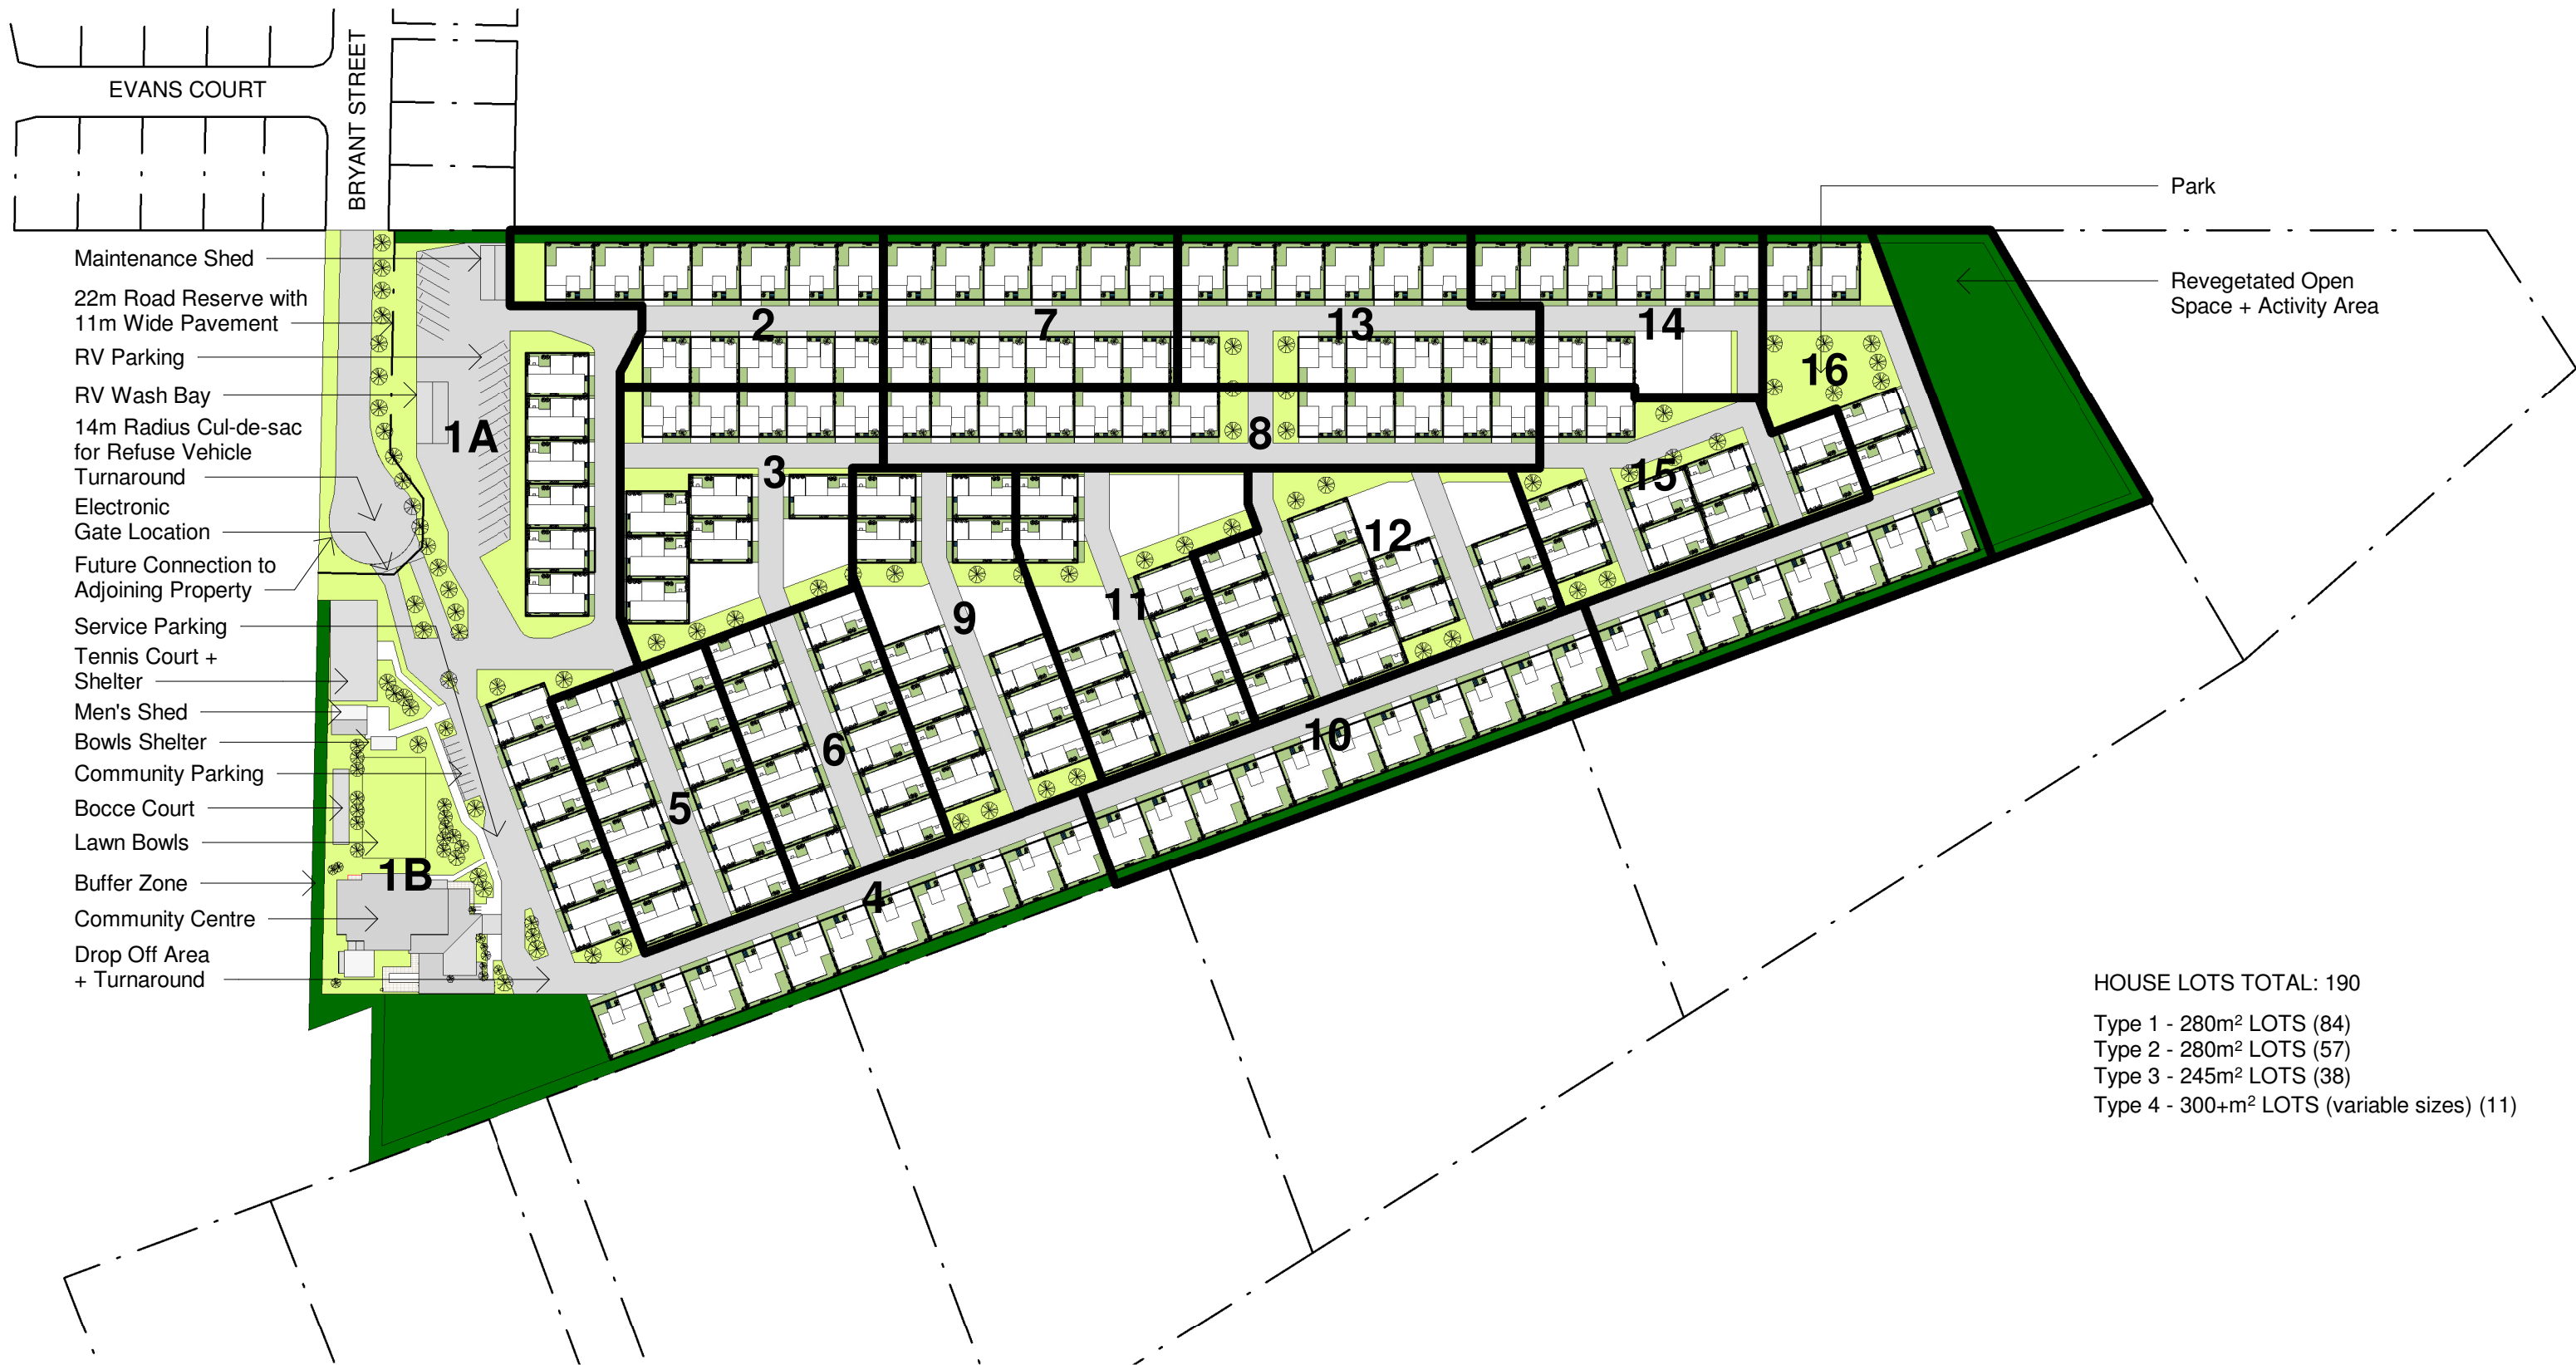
EVANS COURT

BRYANT STREET

Park

Revegetated Open Space + Activity Area

Maintenance Shed

22m Road Reserve with 11m Wide Pavement

RV Parking

RV Wash Bay

14m Radius Cul-de-sac for Refuse Vehicle Turnaround

Electronic Gate Location

Future Connection to Adjoining Property

Service Parking

Tennis Court + Shelter

Men's Shed

Bowls Shelter

Community Parking

Bocce Court

Lawn Bowls

Buffer Zone

Community Centre

Drop Off Area + Turnaround

1A

1B

2

3

4

5

6

7

8

9

10

11

12

13

14

15

16

HOUSE LOTS TOTAL: 190

Type 1 - 280m² LOTS (84)
Type 2 - 280m² LOTS (57)
Type 3 - 245m² LOTS (38)
Type 4 - 300+m² LOTS (variable sizes) (11)